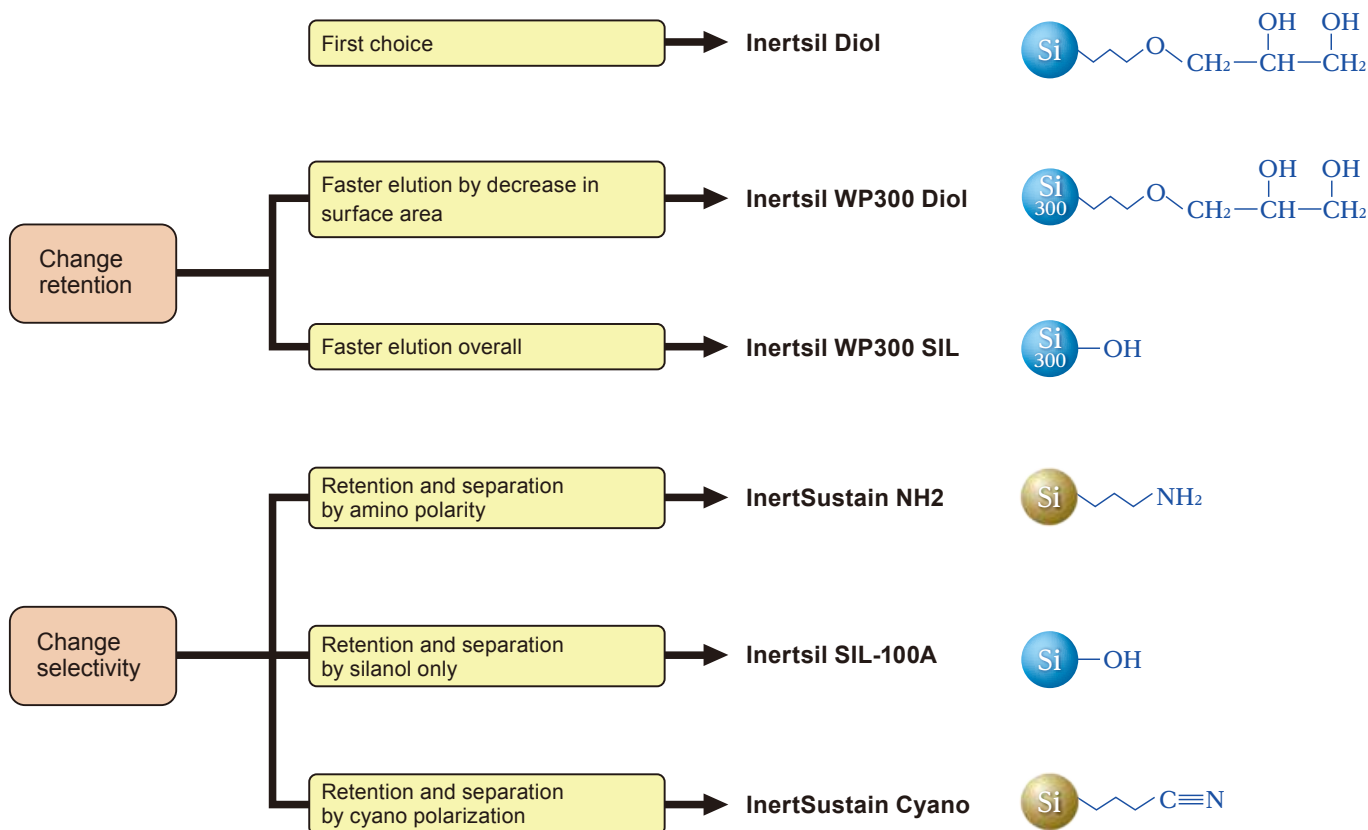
First choice

Inertsil Diol

Si O $CH_2$ — $CH$ — $CH_2$ OH OH

Change retention

Faster elution by decrease in surface area

Inertsil WP300 Diol

Si 300 O $CH_2$ — $CH$ — $CH_2$ OH OH

Faster elution overall

Inertsil WP300 SIL

Si 300 — OH

Change selectivity

Retention and separation by amino polarity

InertSustain NH2

Si $NH_2$

Retention and separation by silanol only

Inertsil SIL-100A

Si — OH

Retention and separation by cyano polarization

InertSustain Cyano

Si $C\equiv N$